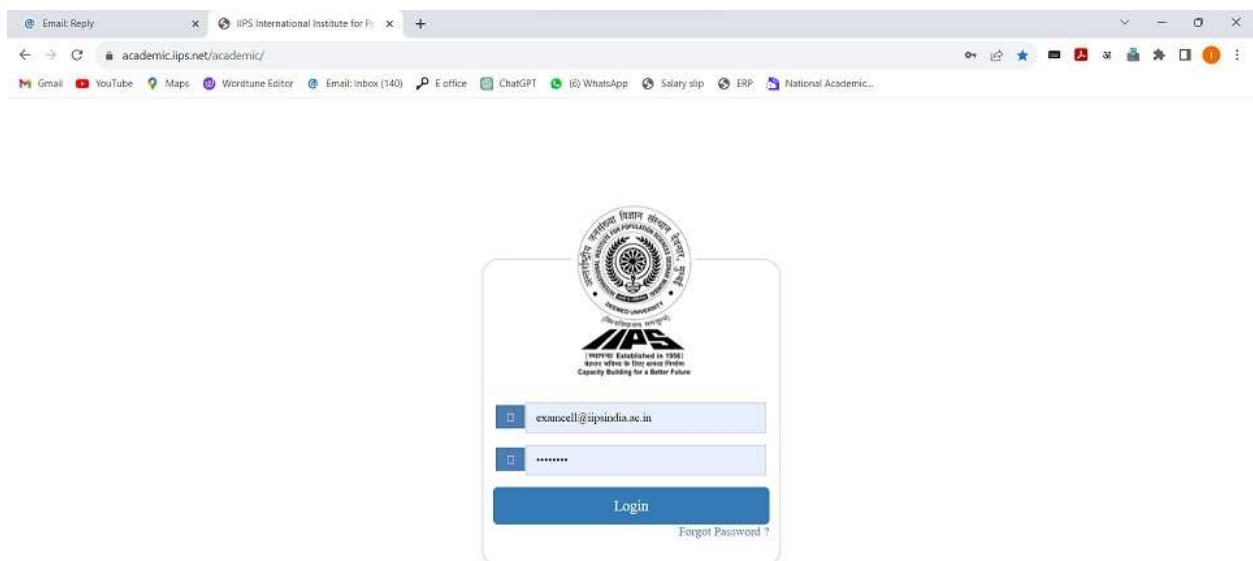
Email: Reply
IIPS International Institute for P
academic.iips.net/academic/
Gmail YouTube Maps Wordtune Editor Email: Inbox (140) E office ChatGPT (6) WhatsApp Salary slip ERP National Academic...

विज्ञान संस्थान
INTERNATIONAL INSTITUTE FOR POPULATION SCIENCES
DEEMED UNIVERSITY
IIPS
(स्थापना Established in 1956)
Capacity Building for a Better Future

examcell@iipsindia.ac.in
••••••••
Login
Forgot Password ?